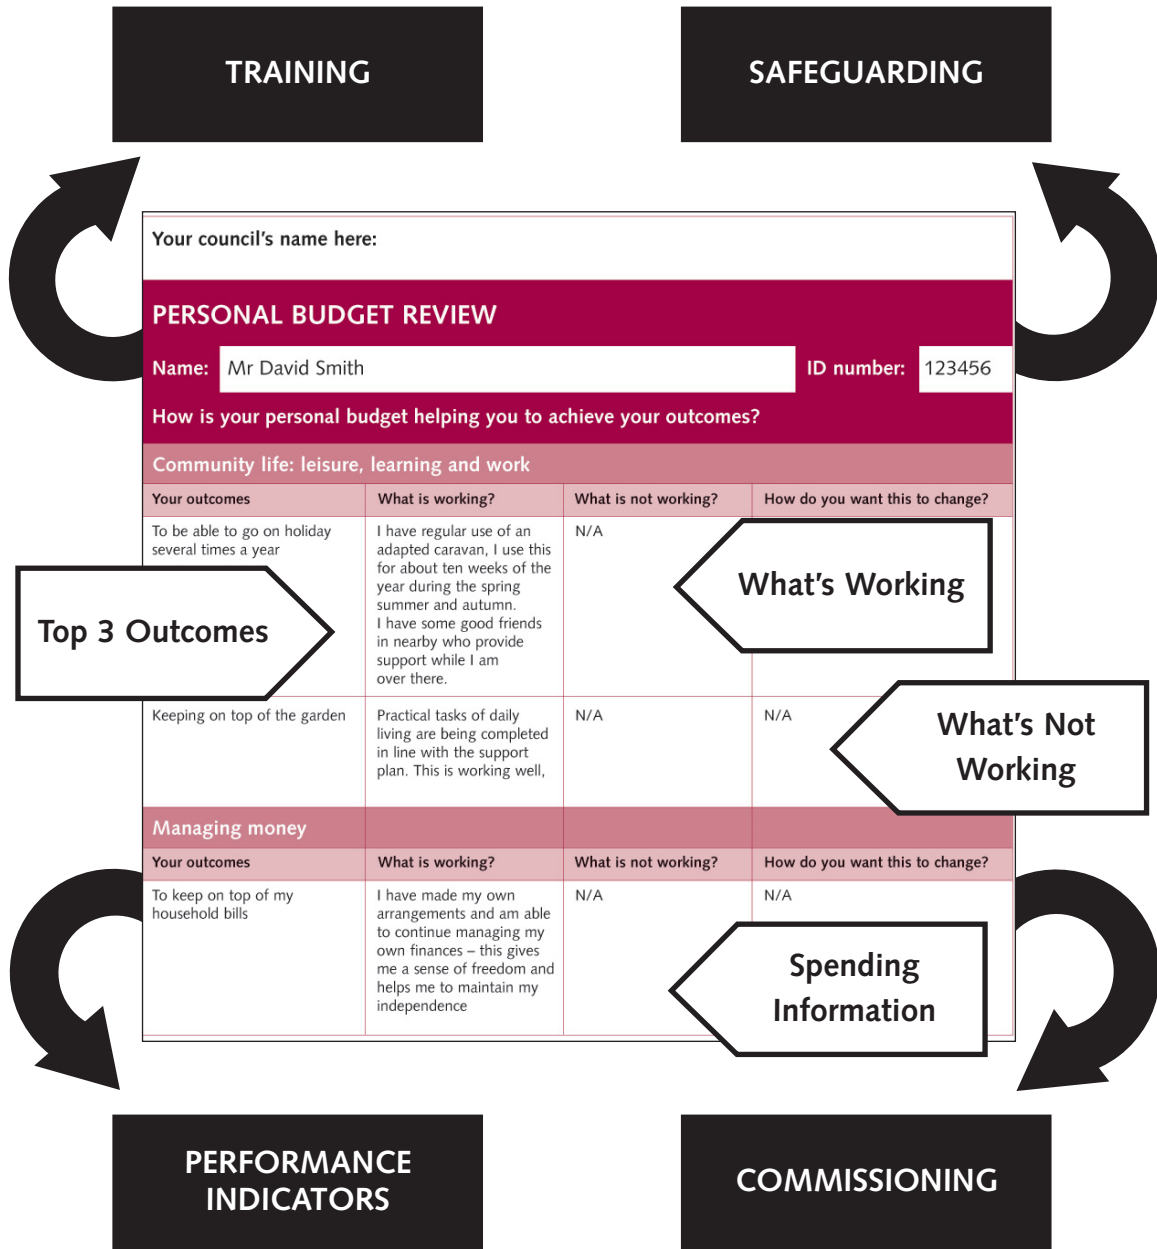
TRAINING

SAFEGUARDING

Your council's name here:

PERSONAL BUDGET REVIEW

Name: Mr David Smith

ID number: 123456

How is your personal budget helping you to achieve your outcomes?

Community life: leisure, learning and work

| Your outcomes | What is working? | What is not working? | How do you want this to change? |
|---|---|---|---|
| To be able to go on holiday several times a year | I have regular use of an adapted caravan, I use this for about ten weeks of the year during the spring summer and autumn. I have some good friends in nearby who provide support while I am over there. | N/A | |
| Keeping on top of the garden | Practical tasks of daily living are being completed in line with the support plan. This is working well, | N/A | N/A |

Managing money

| Your outcomes | What is working? | What is not working? | How do you want this to change? |
|---|---|---|---|
| To keep on top of my household bills | I have made my own arrangements and am able to continue managing my own finances – this gives me a sense of freedom and helps me to maintain my independence | N/A | N/A |

Top 3 Outcomes

What's Working

What's Not Working

Spending Information

PERFORMANCE INDICATORS

COMMISSIONING